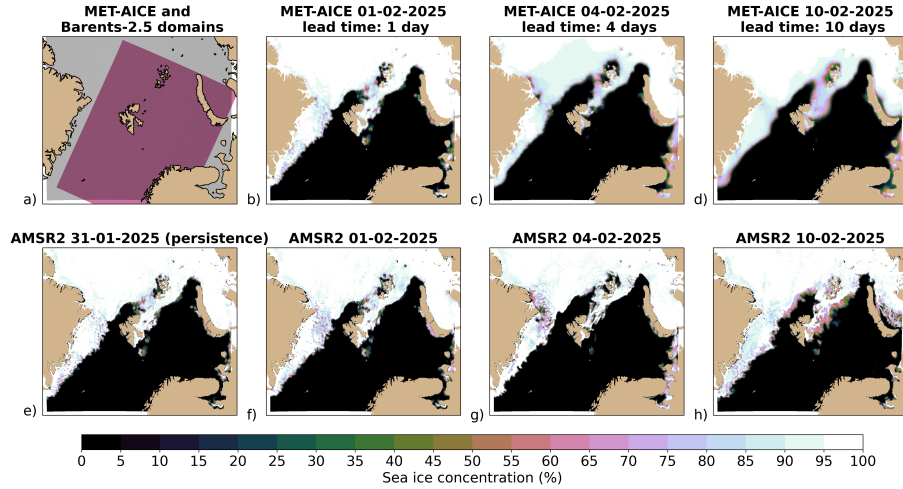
MET-AICE and Barents-2.5 domains

a)

MET-AICE 01-02-2025 lead time: 1 day

b)

MET-AICE 04-02-2025 lead time: 4 days

c)

MET-AICE 10-02-2025 lead time: 10 days

d)

AMSR2 31-01-2025 (persistence)

e)

AMSR2 01-02-2025

f)

AMSR2 04-02-2025

g)

AMSR2 10-02-2025

h)

0 5 10 15 20 25 30 35 40 45 50 55 60 65 70 75 80 85 90 95 100

Sea ice concentration (%)